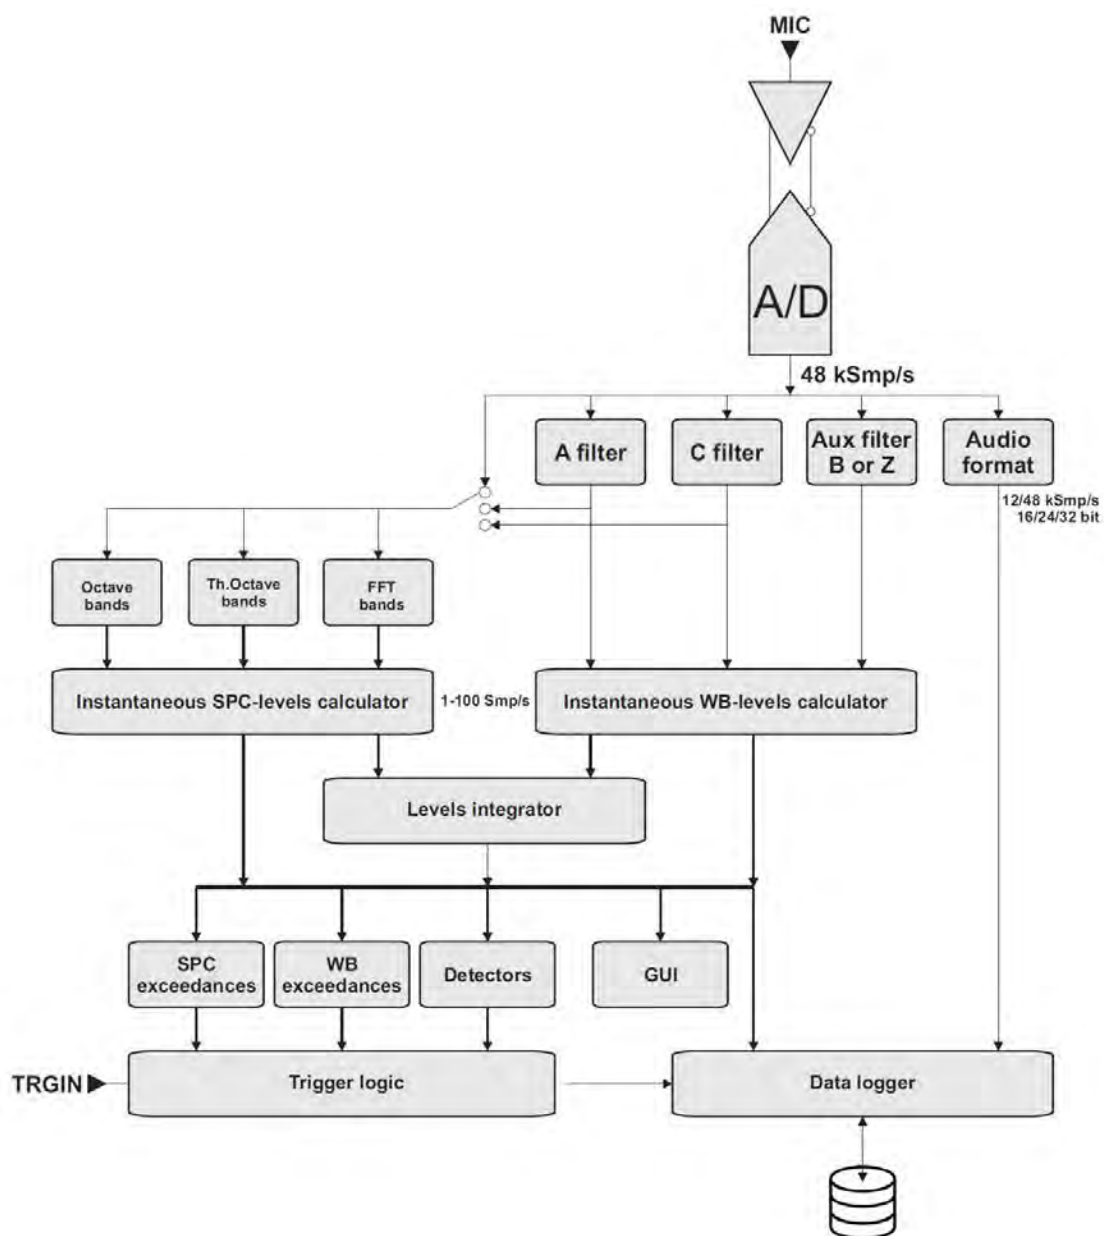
MIC

A/D

48 kSmp/s

A filter

C filter

Aux filter B or Z

Audio format

12/48 kSmp/s 16/24/32 bit

Octave bands

Th.Octave bands

FFT bands

Instantaneous SPC-levels calculator

1-100 Smp/s

Instantaneous WB-levels calculator

Levels integrator

SPC exceedances

WB exceedances

Detectors

GUI

TRGIN

Trigger logic

Data logger